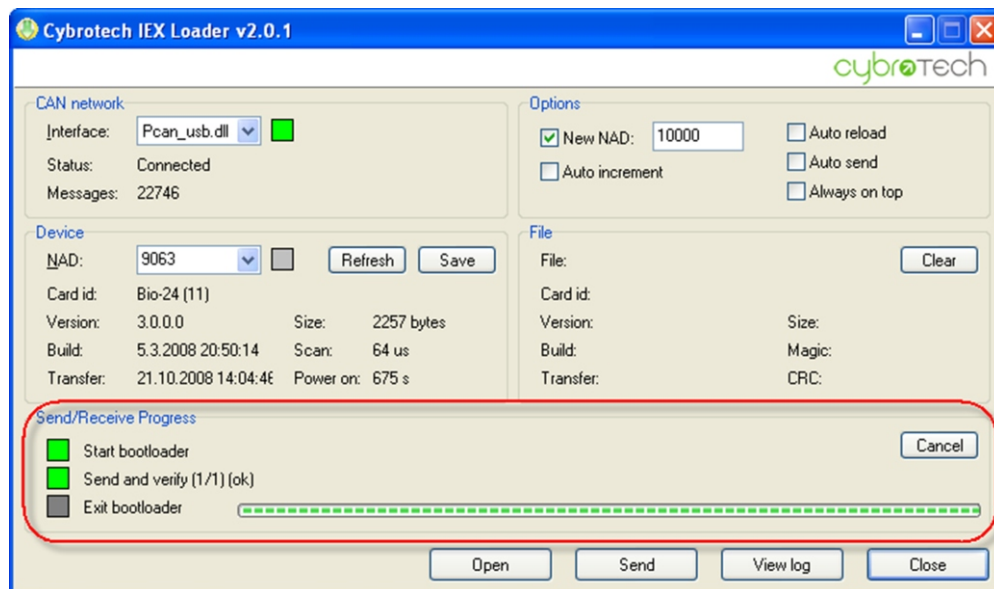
Cybrotech IEX Loader v2.0.1

cybrotech

CAN network
Interface: Pcan_usb.dll
Status: Connected
Messages: 22746

Options
New NAD: 10000
Auto increment
Auto reload
Auto send
Always on top

Device
NAD: 9063
Refresh
Save
Card id: Bio-24 (11)
Version: 3.0.0.0
Build: 5.3.2008 20:50:14
Transfer: 21.10.2008 14:04:4
Size: 2257 bytes
Scan: 64 us
Power on: 675 s

File
File:
Clear
Card id:
Version:
Build:
Transfer:
Size:
Magic:
CRC:

Send/Receive Progress
Start bootloader
Send and verify (1/1) (ok)
Exit bootloader
Cancel

Open
Send
View log
Close